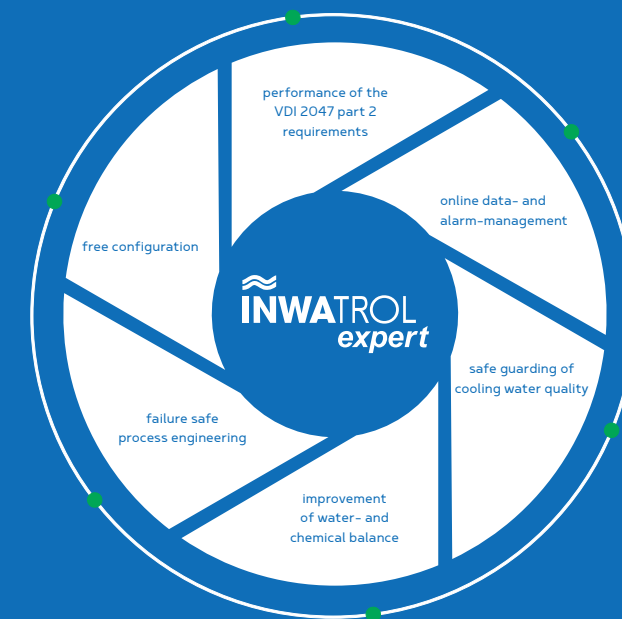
performance of the VDI 2047 part 2 requirements

online data- and alarm-management

safe guarding of cooling water quality

improvement of water- and chemical balance

failure safe process engineering

free configuration

INWATROL expert